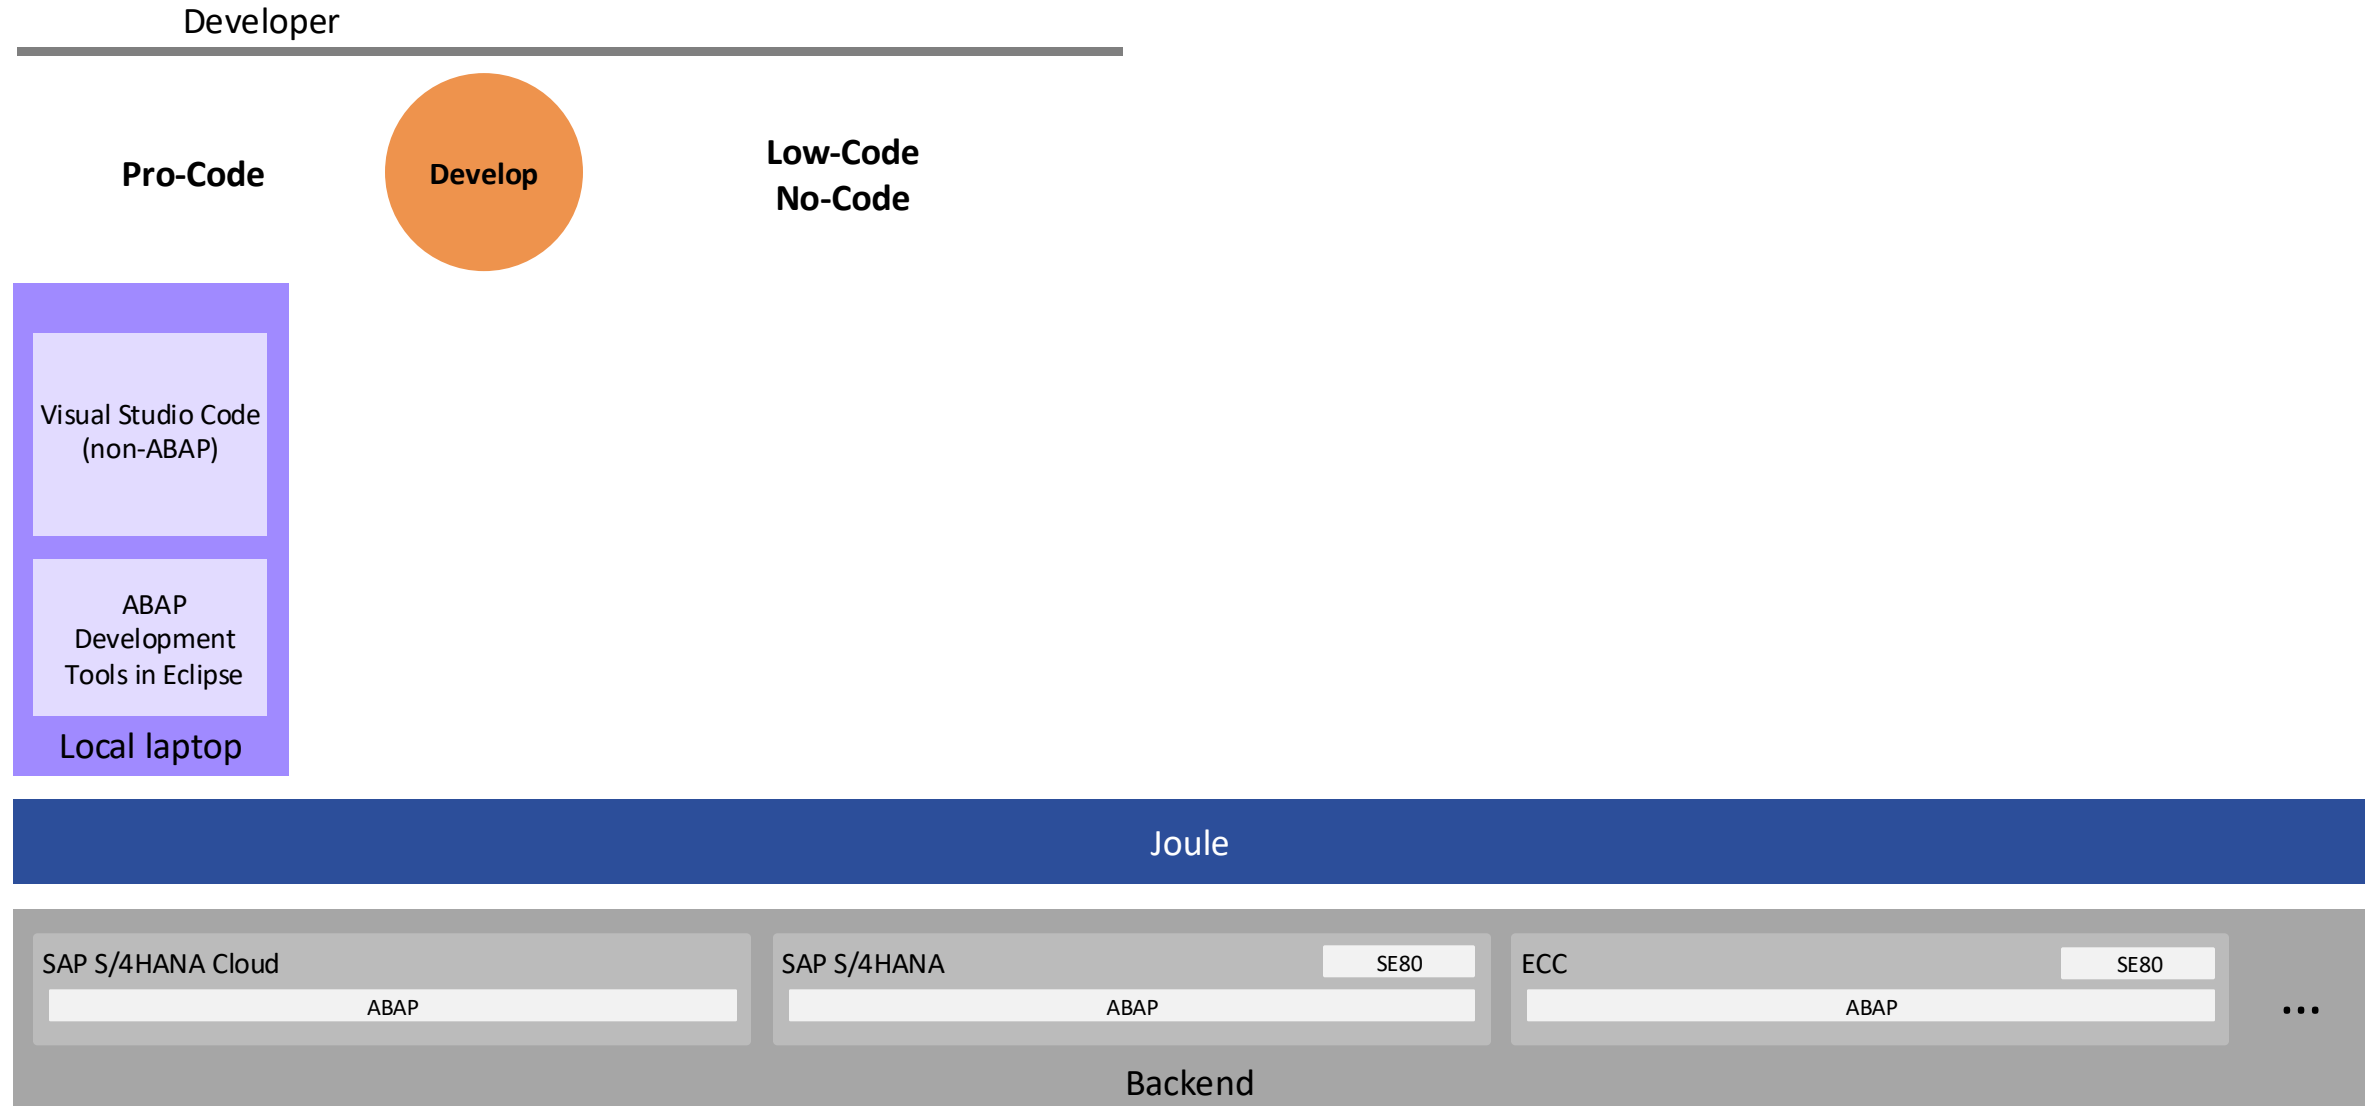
Developer

Pro-Code

Develop

Low-Code
No-Code

Visual Studio Code (non-ABAP)

ABAP Development Tools in Eclipse

Local laptop

Joule

SAP S/4HANA Cloud
ABAP

SAP S/4HANA
SE80
ABAP

ECC
SE80
ABAP

...

Backend